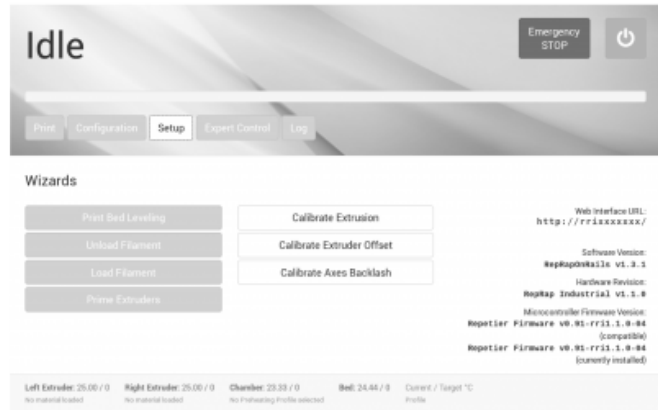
Idle

Emergency STOP

Print | Configuration | Setup | Expert Control | Log

Wizards

Print Bed Leveling
Unload Filament
Load Filament
Prime Extruders

Calibrate Extrusion
Calibrate Extruder Offset
Calibrate Axes Backlash

Web Interface URL:
http://rrixxxxxxx/

Software Version:
RepRapOnRails v1.3.1

Hardware Revision:
RepRap Industrial v1.1.0

Microcontroller Firmware Version:
Repetier Firmware v0.91-rri1.1.0-04
(compatible)
Repetier Firmware v0.91-rri1.1.0-04
(currently installed)

Left Extruder: 25.00 / 0
No material loaded

Right Extruder: 25.00 / 0
No material loaded

Chamber: 23.33 / 0
No Preheating Profile selected

Bed: 24.44 / 0

Current / Target °C
Profile